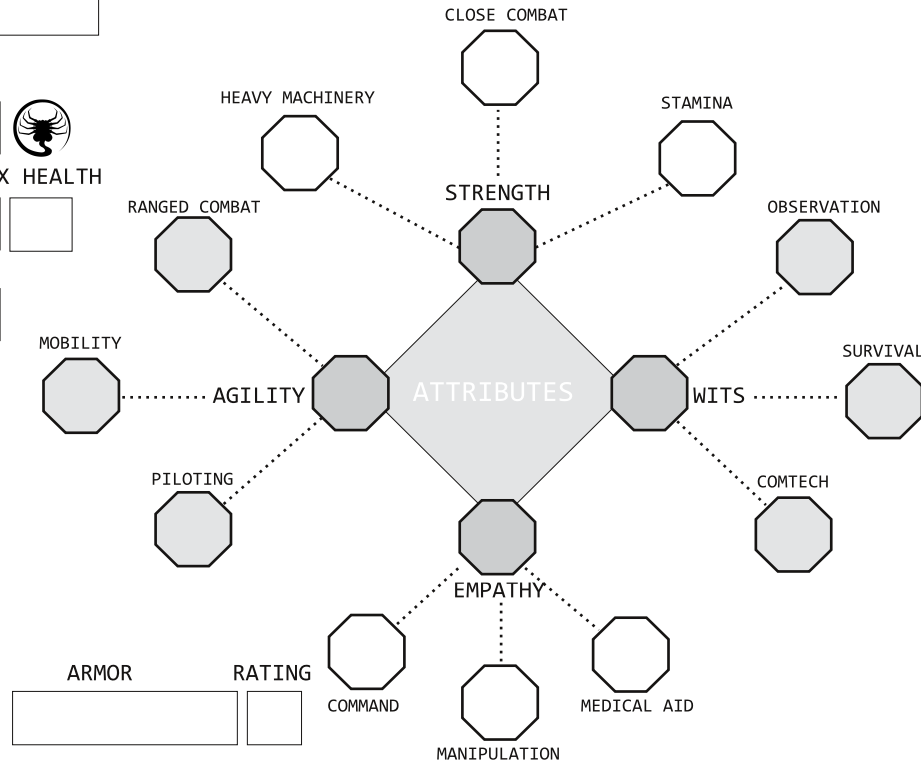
CLOSE COMBAT

HEAVY MACHINERY

STAMINA

X HEALTH

STRENGTH

RANGED COMBAT

OBSERVATION

MOBILITY

SURVIVAL

AGILITY

ATTRIBUTES

WITS

PILOTING

COMTECH

EMPATHY

ARMOR

RATING

COMMAND

MEDICAL AID

MANIPULATION